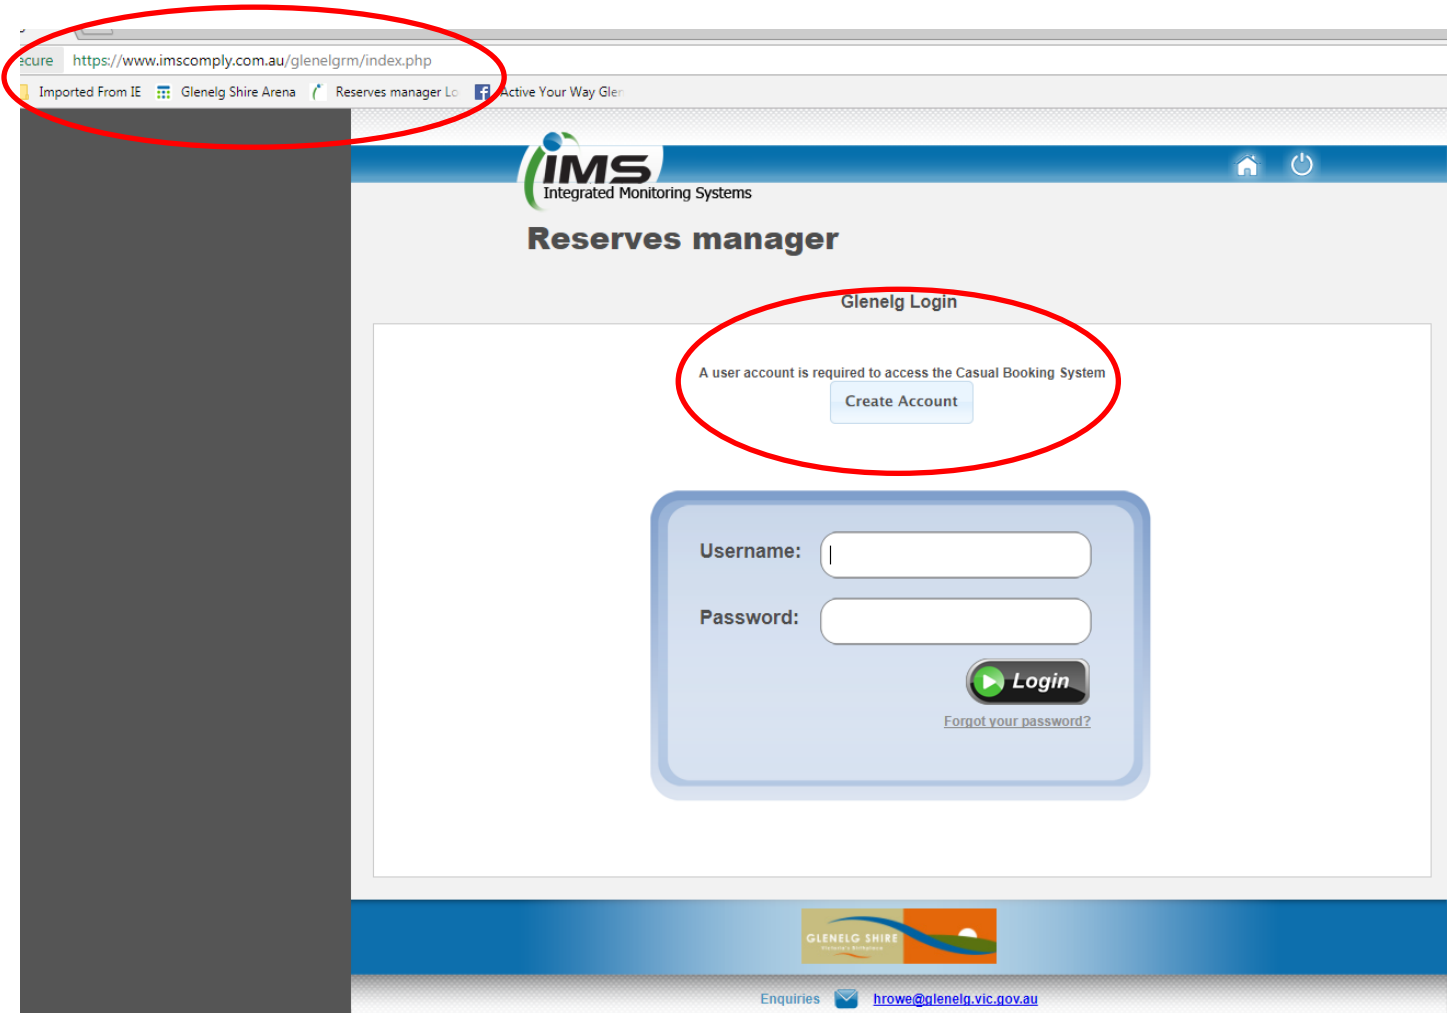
ecure https://www.imscomply.com.au/glenelgrm/index.php

Imported From IE Glenelg Shire Arena Reserves manager Lo Active Your Way Glen

IMS
Integrated Monitoring Systems

Reserves manager

Glenelg Login

A user account is required to access the Casual Booking System

Create Account

Username:

Password:

Login

Forgot your password?

GLENELG SHIRE

Enquiries hrowe@glenelg.vic.gov.au